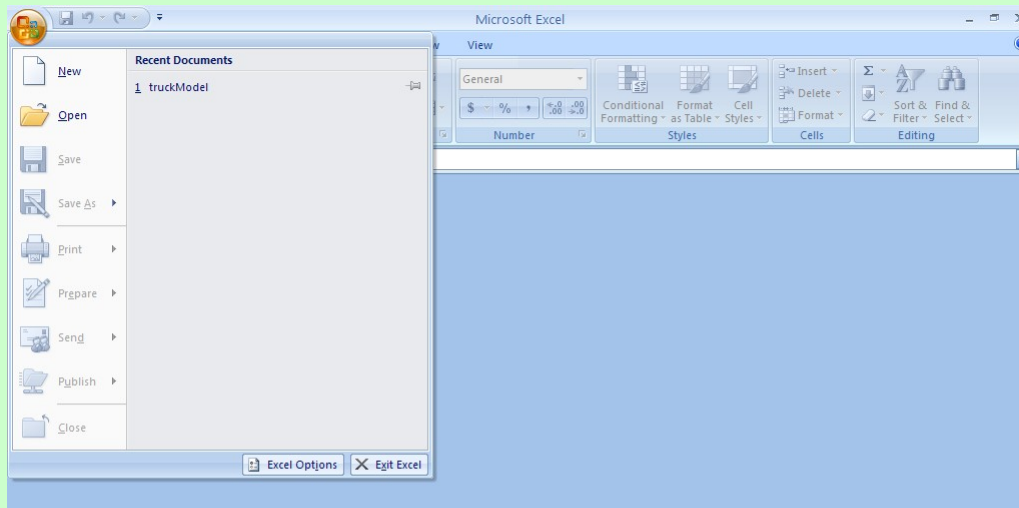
Microsoft Excel

New
Open
Save
Save As
Print
Prepare
Send
Publish
Close

Recent Documents
1 truckModel

Excel Options
Exit Excel

View

General
$ %
Number

Conditional Formatting
Format as Table
Cell Styles
Styles

Insert
Delete
Format
Cells

Σ
Sort & Filter
Find & Select
Editing